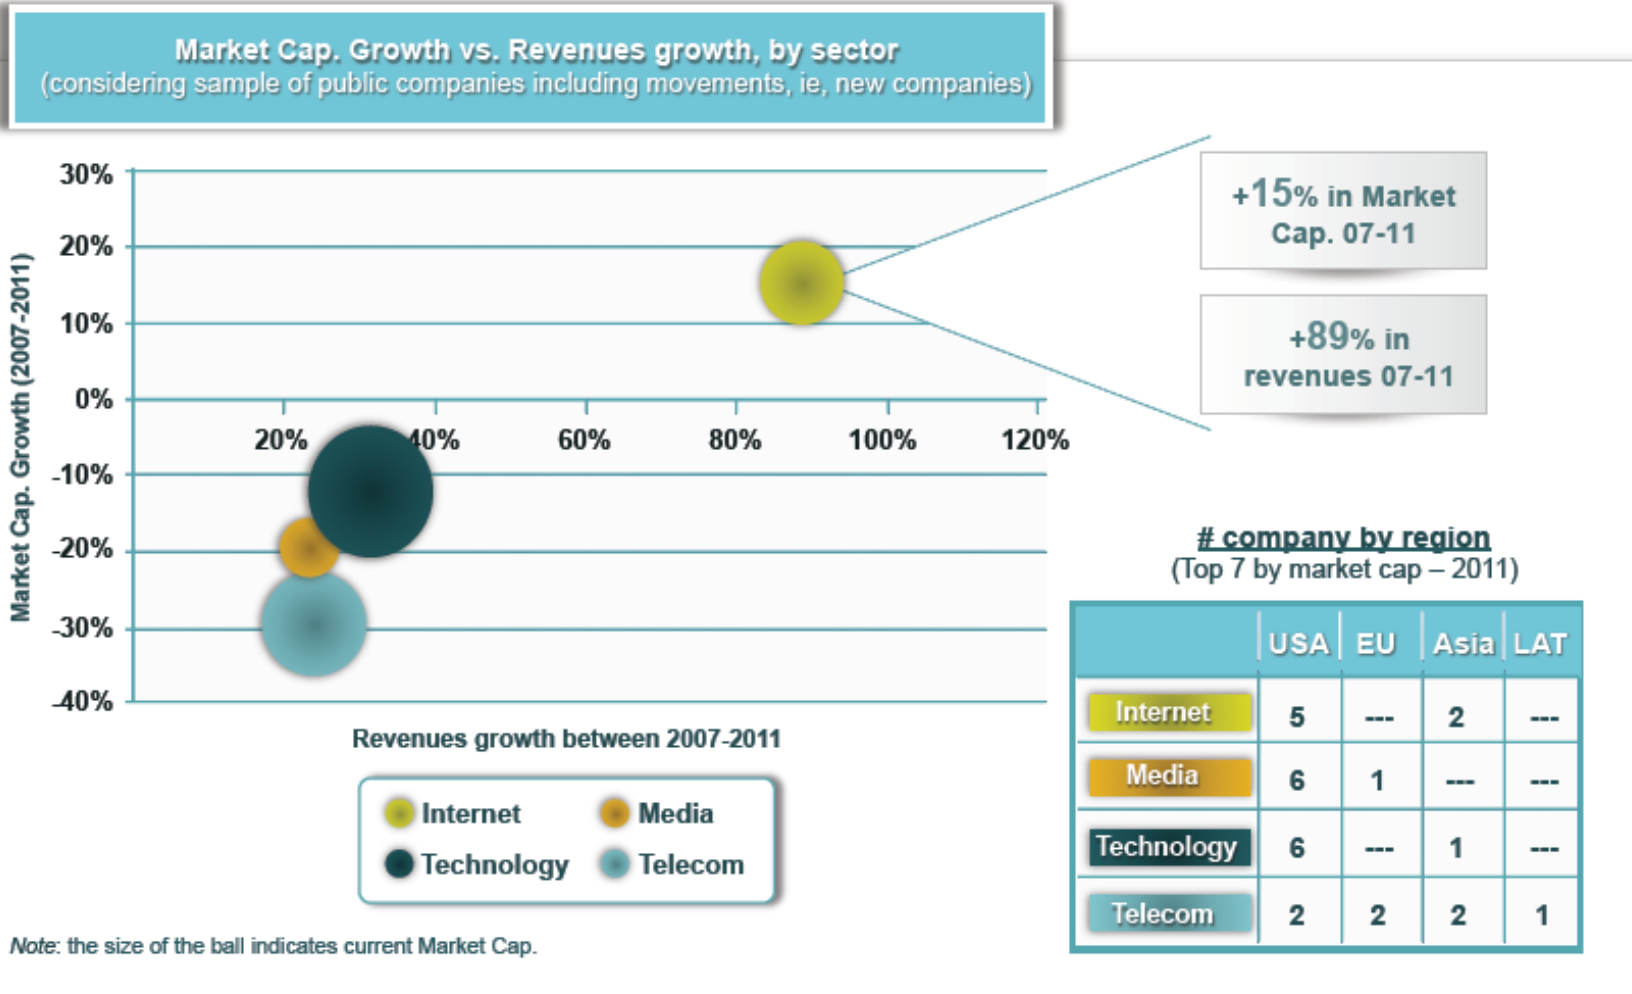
Market Cap. Growth vs. Revenues growth, by sector
(considering sample of public companies including movements, ie, new companies)

30%
20%
10%
0%
-10%
-20%
-30%
-40%

Market Cap. Growth (2007-2011)

20%
40%
60%
80%
100%
120%

Revenues growth between 2007-2011

+15% in Market Cap. 07-11

+89% in revenues 07-11

Internet
Media
Technology
Telecom

# company by region
(Top 7 by market cap – 2011)

| | USA | EU | Asia | LAT |
|---|---|---|---|---|
| Internet | 5 | --- | 2 | --- |
| Media | 6 | 1 | --- | --- |
| Technology | 6 | --- | 1 | --- |
| Telecom | 2 | 2 | 2 | 1 |

Note: the size of the ball indicates current Market Cap.